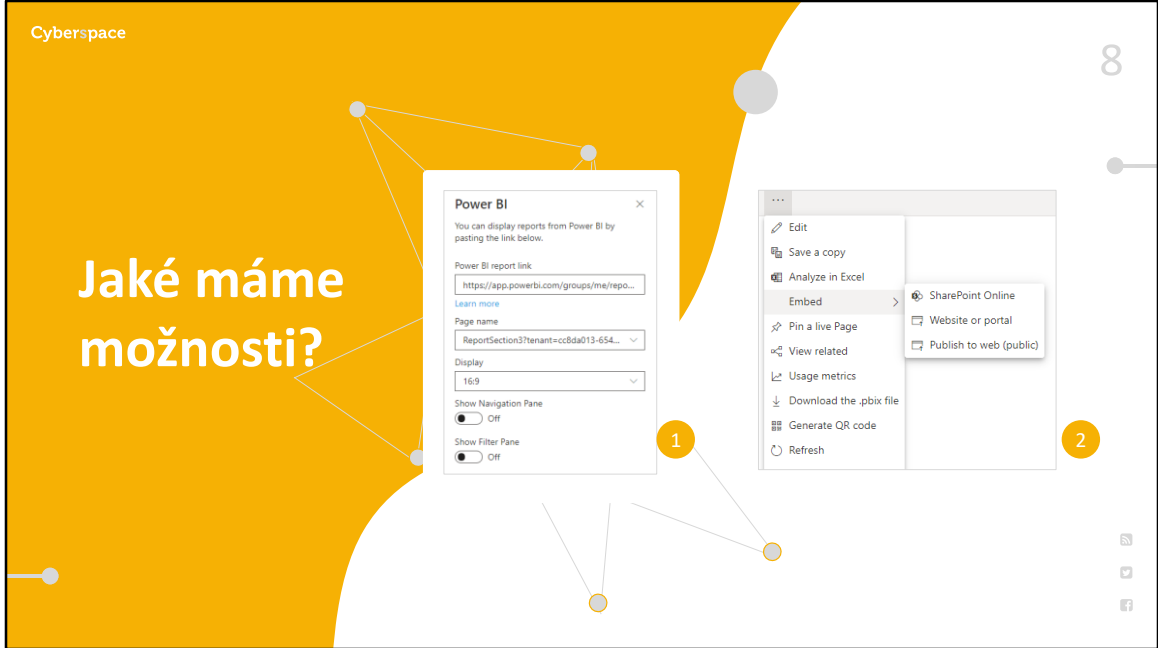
Cyberspace

8

Jaké máme možnosti?

Power BI

×

You can display reports from Power BI by pasting the link below.

Power BI report link

https://app.powerbi.com/groups/me/repo...

Learn more

Page name

ReportSection3?tenant=cc8da013-654...

Display

16:9

Show Navigation Pane

Off

Show Filter Pane

Off

1

...

Edit

Save a copy

Analyze in Excel

Embed

SharePoint Online

Website or portal

Publish to web (public)

Pin a live Page

View related

Usage metrics

Download the .pbix file

Generate QR code

Refresh

2